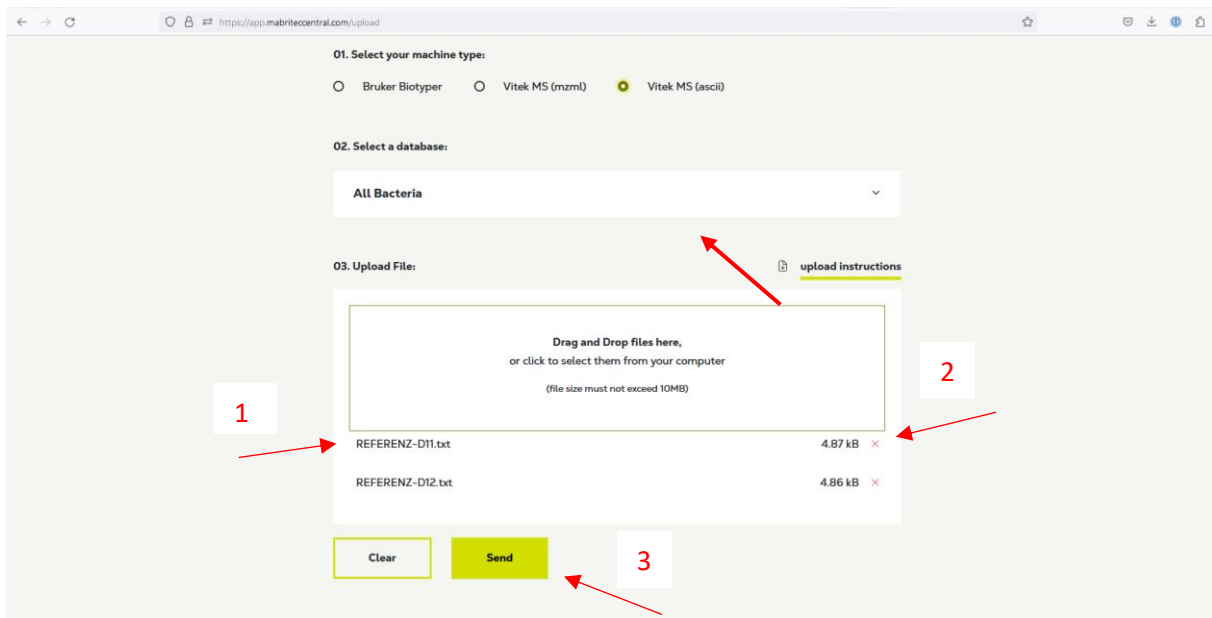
https://app.mabriteccentral.com/upload

01. Select your machine type:

Bruker Biotyper
Vitek MS (mzml)
Vitek MS (ascii)

02. Select a database:

All Bacteria

03. Upload File:

upload instructions

Drag and Drop files here,
or click to select them from your computer

(file size must not exceed 10MB)

2

1

REFERENZ-D11.txt 4.87 kB ×

REFERENZ-D12.txt 4.86 kB ×

Clear

Send

3